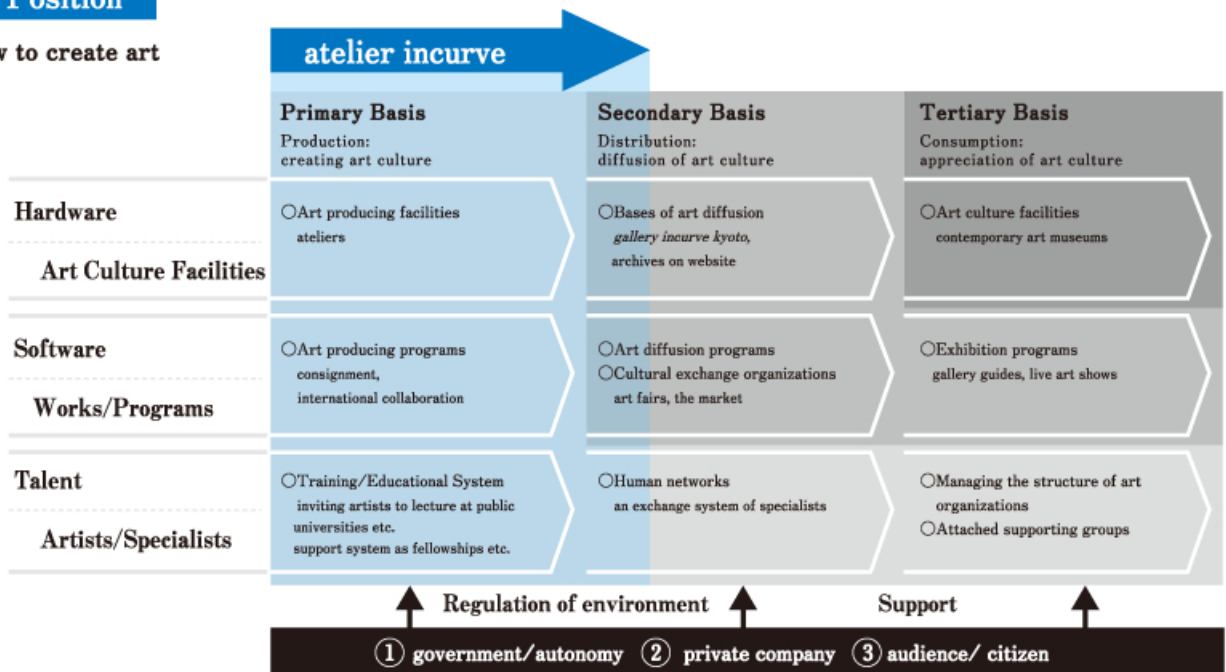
Position

w to create art

atelier incurve

| | Primary Basis<br>Production:<br>creating art culture | Secondary Basis<br>Distribution:<br>diffusion of art culture | Tertiary Basis<br>Consumption:<br>appreciation of art culture |
|---|---|---|---|
| Hardware<br>Art Culture Facilities | ○Art producing facilities<br>ateliers | ○Bases of art diffusion<br>gallery incurve kyoto,<br>archives on website | ○Art culture facilities<br>contemporary art museums |
| Software<br>Works/Programs | ○Art producing programs<br>consignment,<br>international collaboration | ○Art diffusion programs<br>○Cultural exchange organizations<br>art fairs, the market | ○Exhibition programs<br>gallery guides, live art shows |
| Talent<br>Artists/Specialists | ○Training/Educational System<br>inviting artists to lecture at public universities etc.<br>support system as fellowships etc. | ○Human networks<br>an exchange system of specialists | ○Managing the structure of art organizations<br>○Attached supporting groups |

Regulation of environment Support

① government/autonomy ② private company ③ audience/ citizen